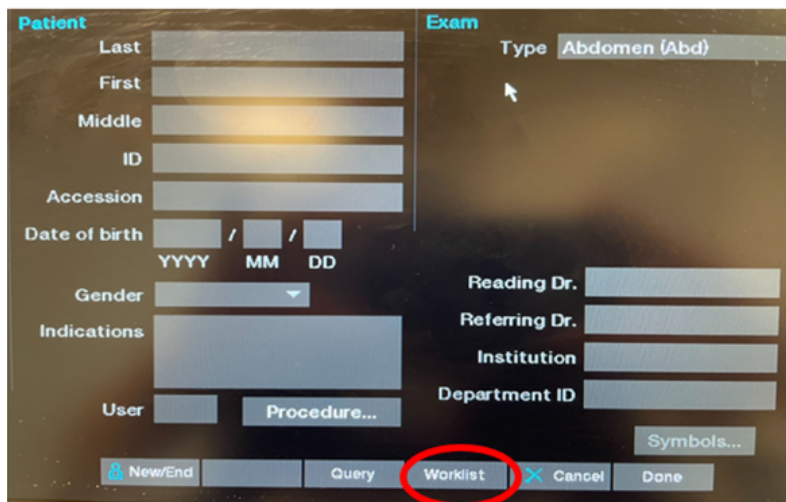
Patient
Last
First
Middle
ID
Accession
Date of birth / /
YYYY MM DD
Gender
Indications
User
Procedure...

Exam
Type Abdomen (Abd)

Reading Dr.
Referring Dr.
Institution
Department ID
Symbols...

New/End
Query
Worklist
Cancel
Done